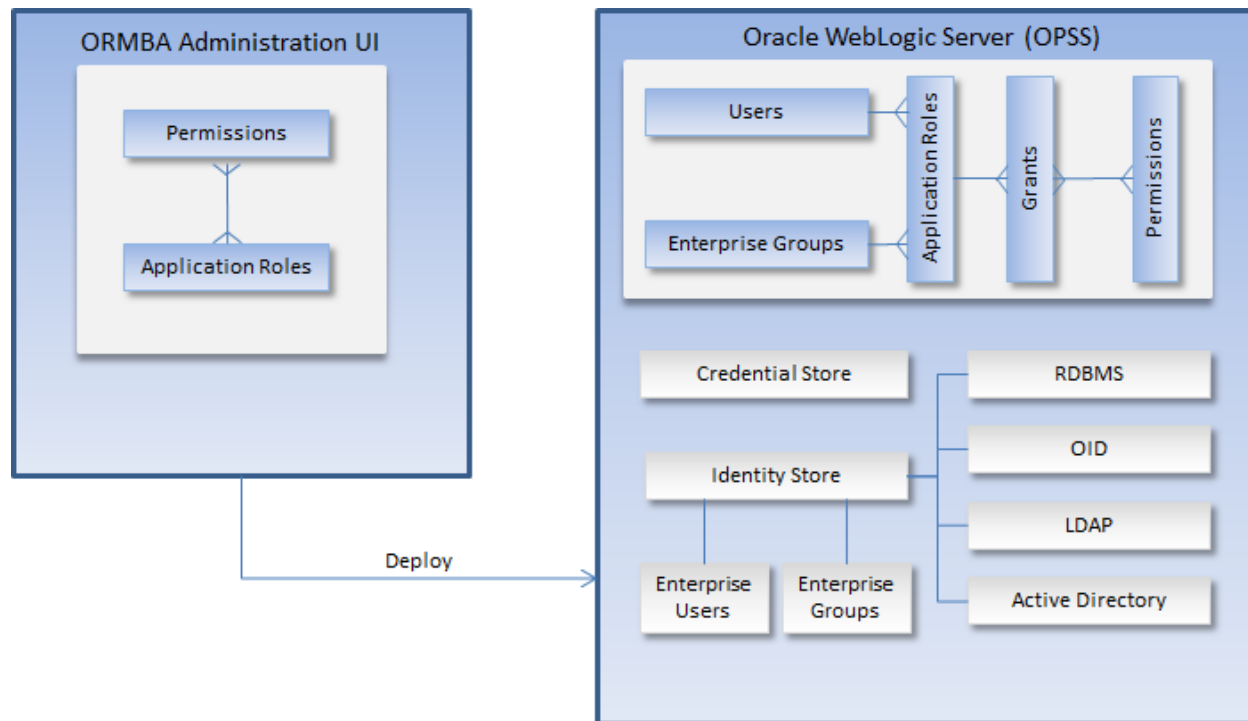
ORMBA Administration UI

Permissions

Application Roles

Deploy

Oracle WebLogic Server (OPSS)

Users

Enterprise Groups

Application Roles

Grants

Permissions

Credential Store

Identity Store

Enterprise Users

Enterprise Groups

RDBMS

OID

LDAP

Active Directory